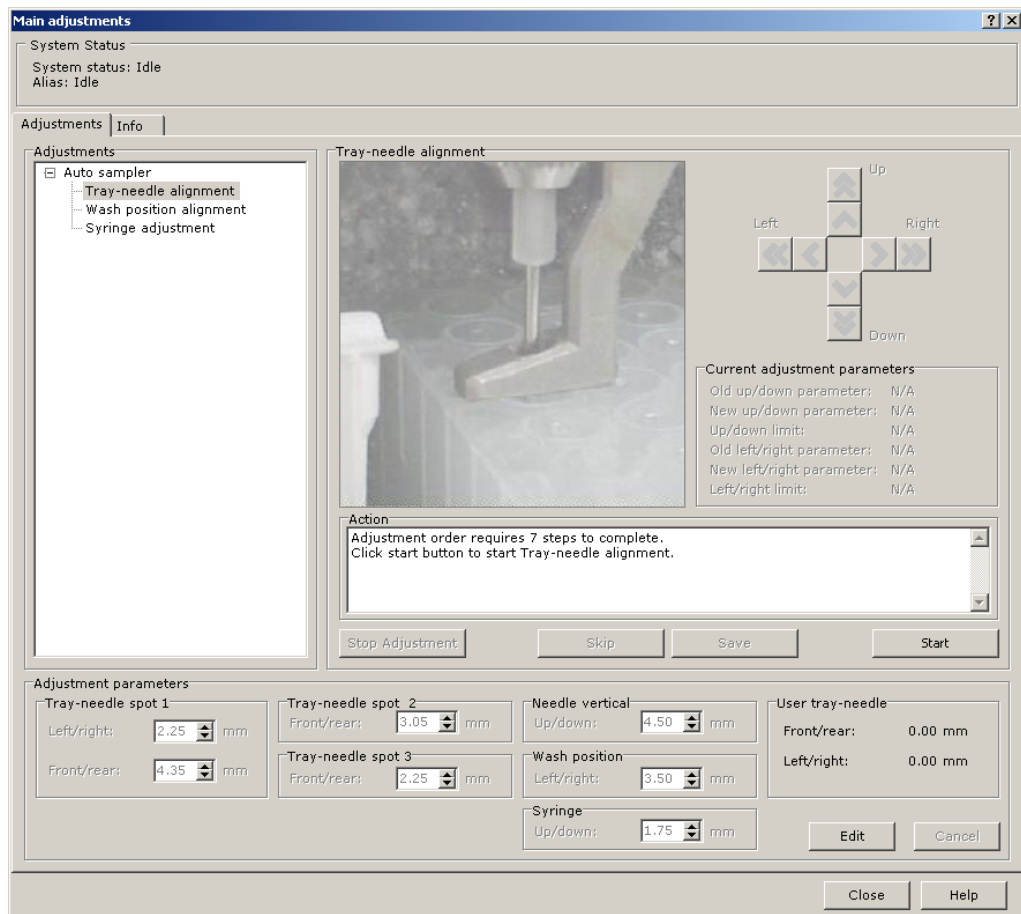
Main adjustments
?
X

System Status
System status: Idle
Alias: Idle

Adjustments
Info

Adjustments
⊟ Auto sampler
Tray-needle alignment
Wash position alignment
Syringe adjustment

Tray-needle alignment

Up
Left
Right
Down

Current adjustment parameters
Old up/down parameter: N/A
New up/down parameter: N/A
Up/down limit: N/A
Old left/right parameter: N/A
New left/right parameter: N/A
Left/right limit: N/A

Action
Adjustment order requires 7 steps to complete.
Click start button to start Tray-needle alignment.

Stop Adjustment
Skip
Save
Start

Adjustment parameters
Tray-needle spot 1
Left/right: 2.25 mm
Front/rear: 4.35 mm

Tray-needle spot 2
Front/rear: 3.05 mm

Tray-needle spot 3
Front/rear: 2.25 mm

Needle vertical
Up/down: 4.50 mm

Wash position
Left/right: 3.50 mm

Syringe
Up/down: 1.75 mm

User tray-needle
Front/rear: 0.00 mm
Left/right: 0.00 mm

Edit
Cancel

Close
Help